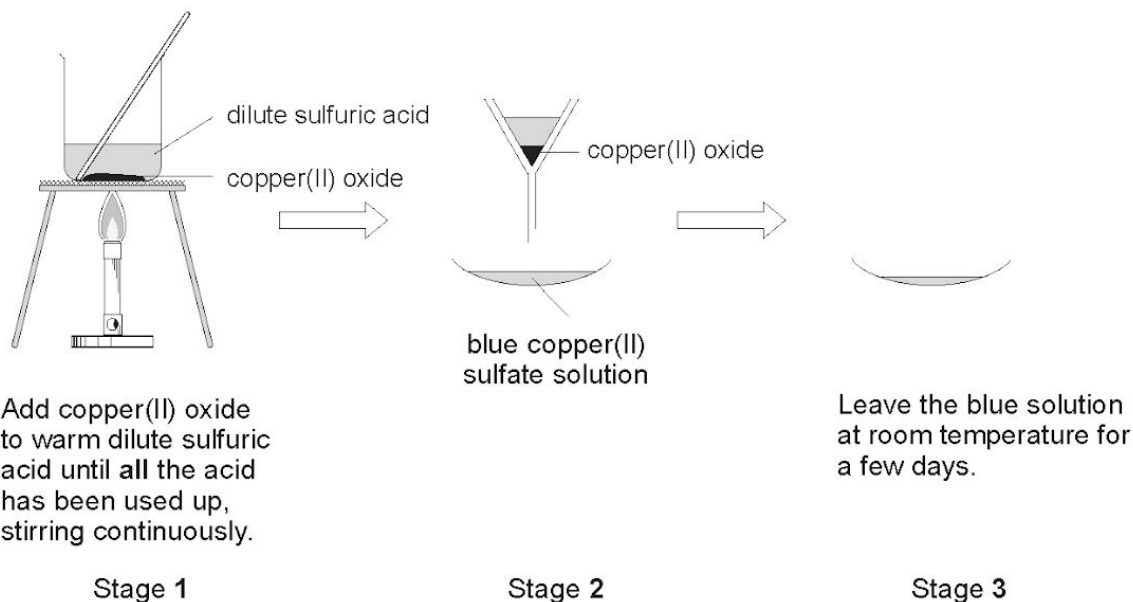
dilute sulfuric acid

copper(II) oxide

copper(II) oxide

blue copper(II) sulfate solution

Add copper(II) oxide to warm dilute sulfuric acid until **all** the acid has been used up, stirring continuously.

Leave the blue solution at room temperature for a few days.

Stage **1**

Stage **2**

Stage **3**